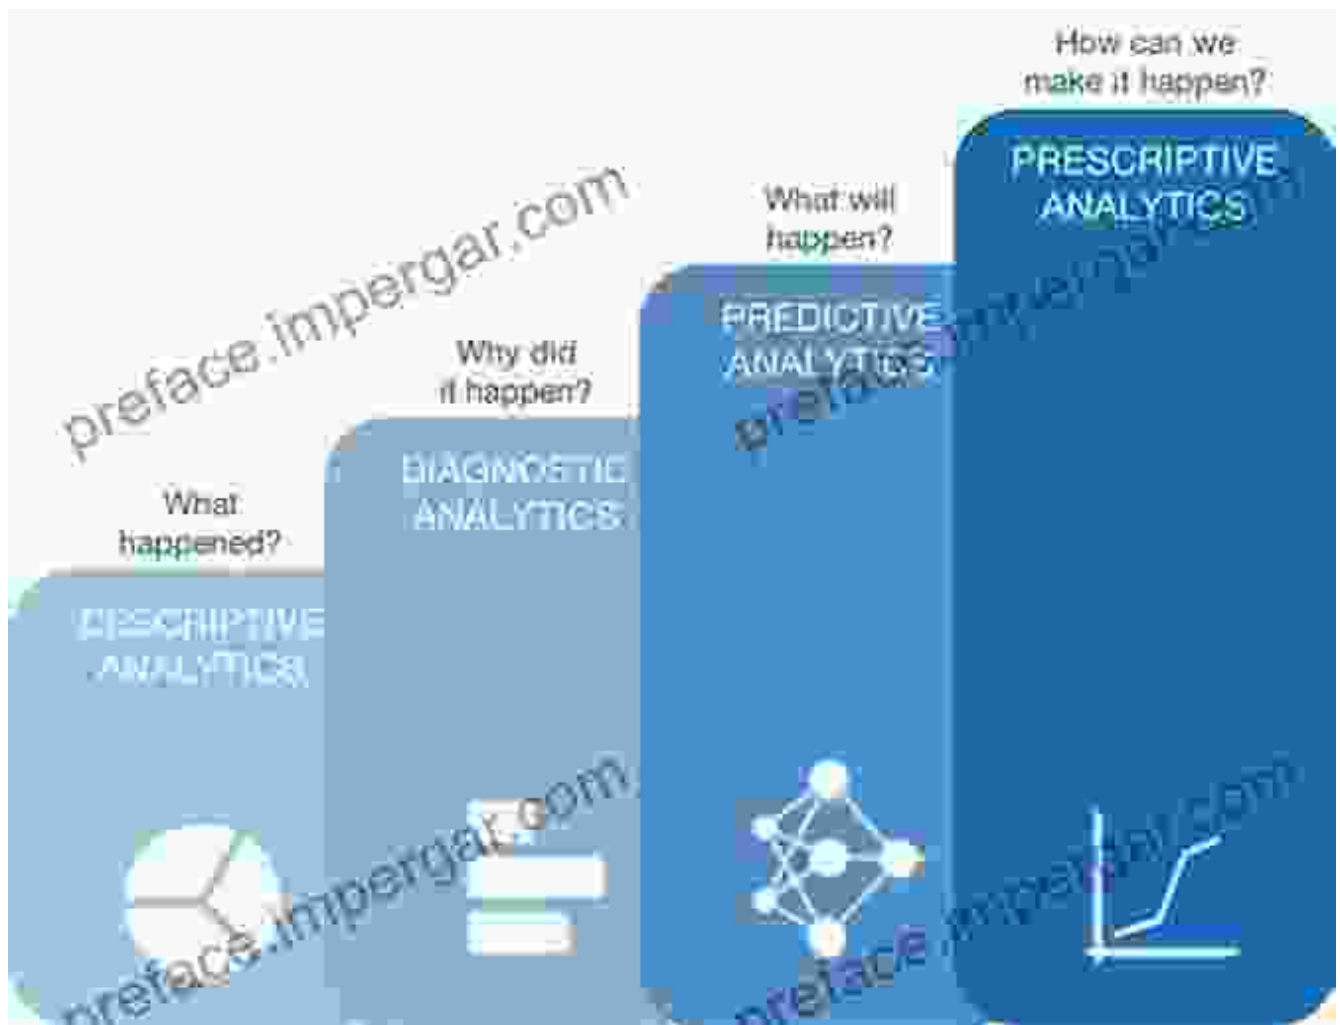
How can we make it happen?

PRESCRIPTIVE ANALYTICS

What will happen?

PREDICTIVE ANALYTICS

Why did it happen?

DIAGNOSTIC ANALYTICS

What happened?

DESCRIPTIVE ANALYTICS

preface.impergar.com

preface.impergar.com

preface.impergar.com

preface.impergar.com